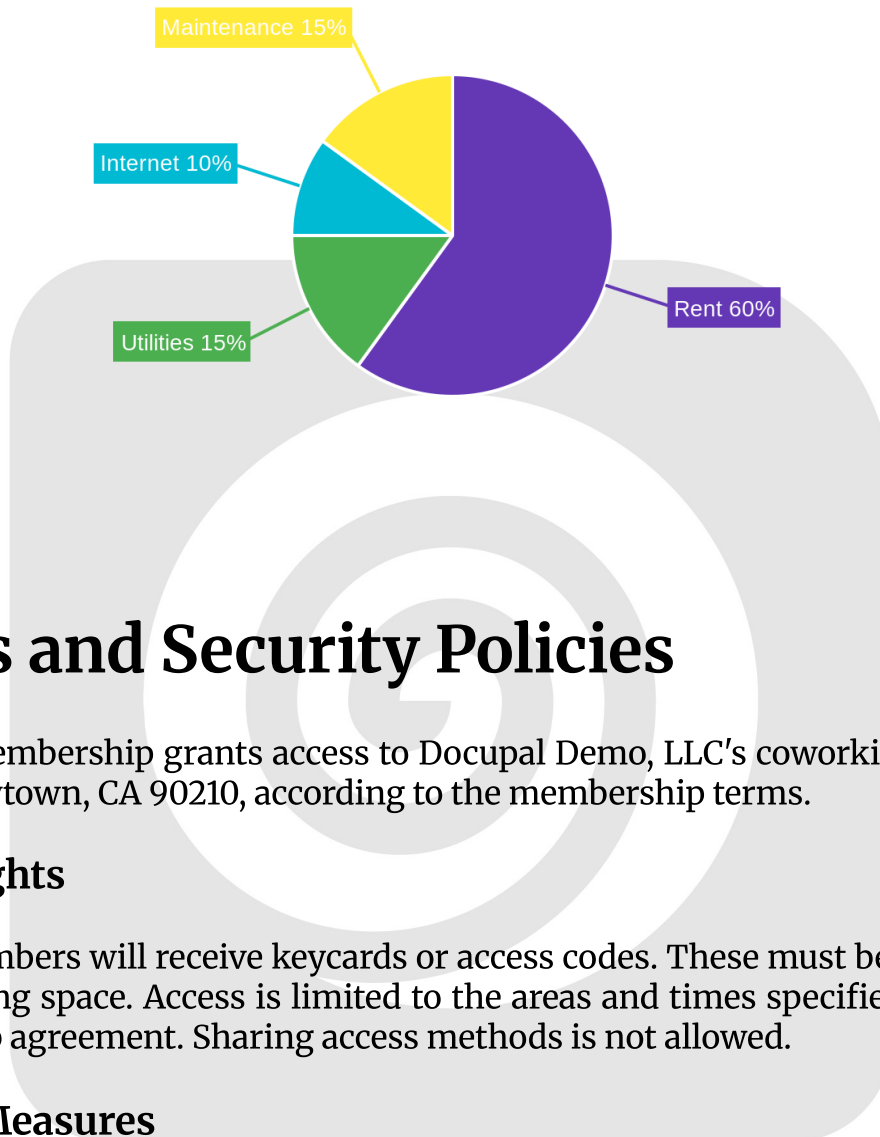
Maintenance 15%

Internet 10%

Rent 60%

Utilities 15%

s and Security Policies

embership grants access to Docupal Demo, LLC's coworki town, CA 90210, according to the membership terms.

ghts

nbers will receive keycards or access codes. These must be ng space. Access is limited to the areas and times specifie agreement. Sharing access methods is not allowed.

Measures